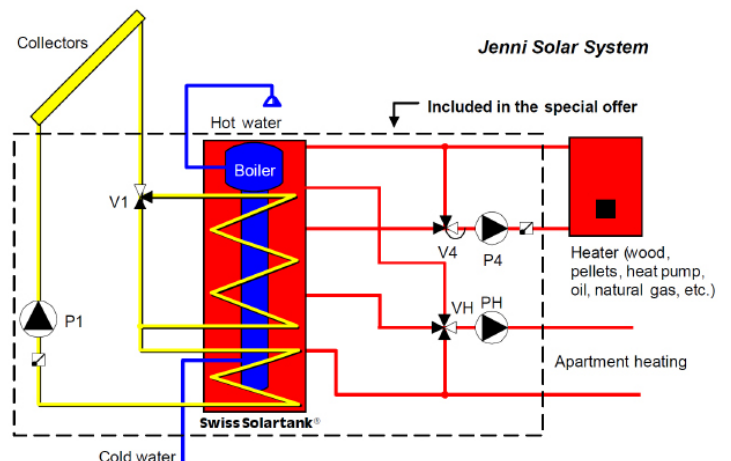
Collectors

Jenni Solar System

Included in the special offer

Hot water

Boiler

V1

V4

P4

Heater (wood, pellets, heat pump, oil, natural gas, etc.)

P1

VH

PH

Apartment heating

Swiss Solartank®

Cold water